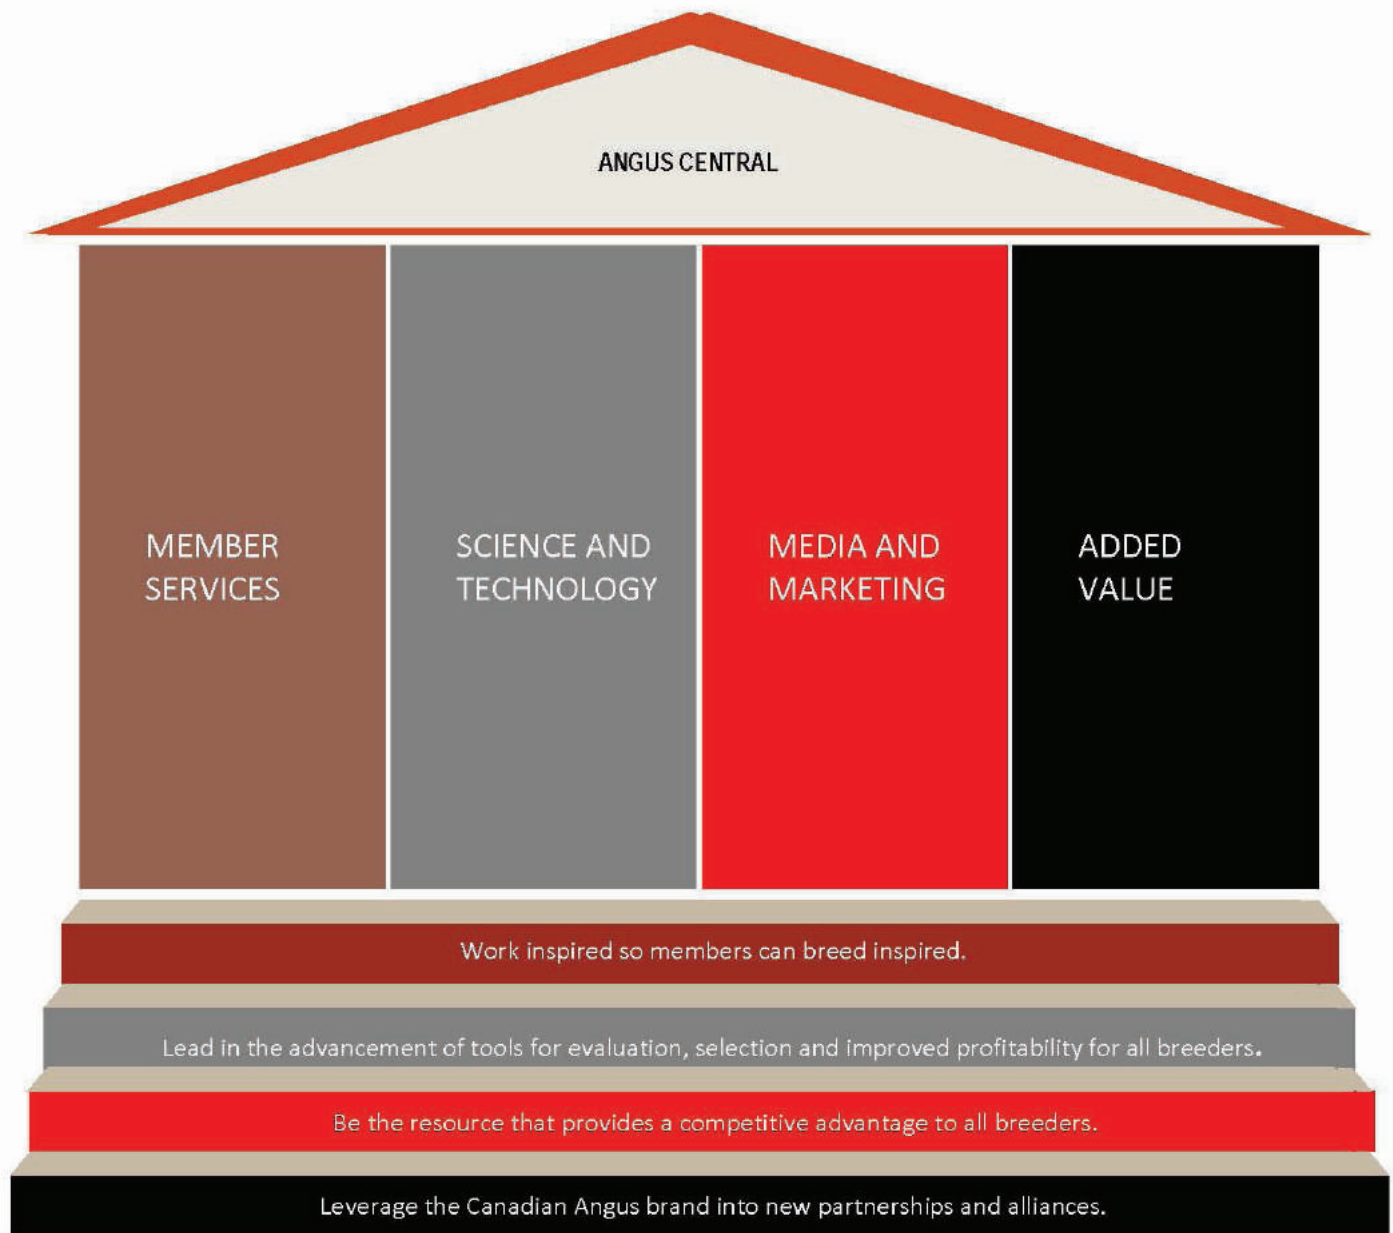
ANGUS CENTRAL

MEMBER SERVICES

SCIENCE AND TECHNOLOGY

MEDIA AND MARKETING

ADDED VALUE

Work inspired so members can breed inspired.

Lead in the advancement of tools for evaluation, selection and improved profitability for all breeders.

Be the resource that provides a competitive advantage to all breeders.

Leverage the Canadian Angus brand into new partnerships and alliances.